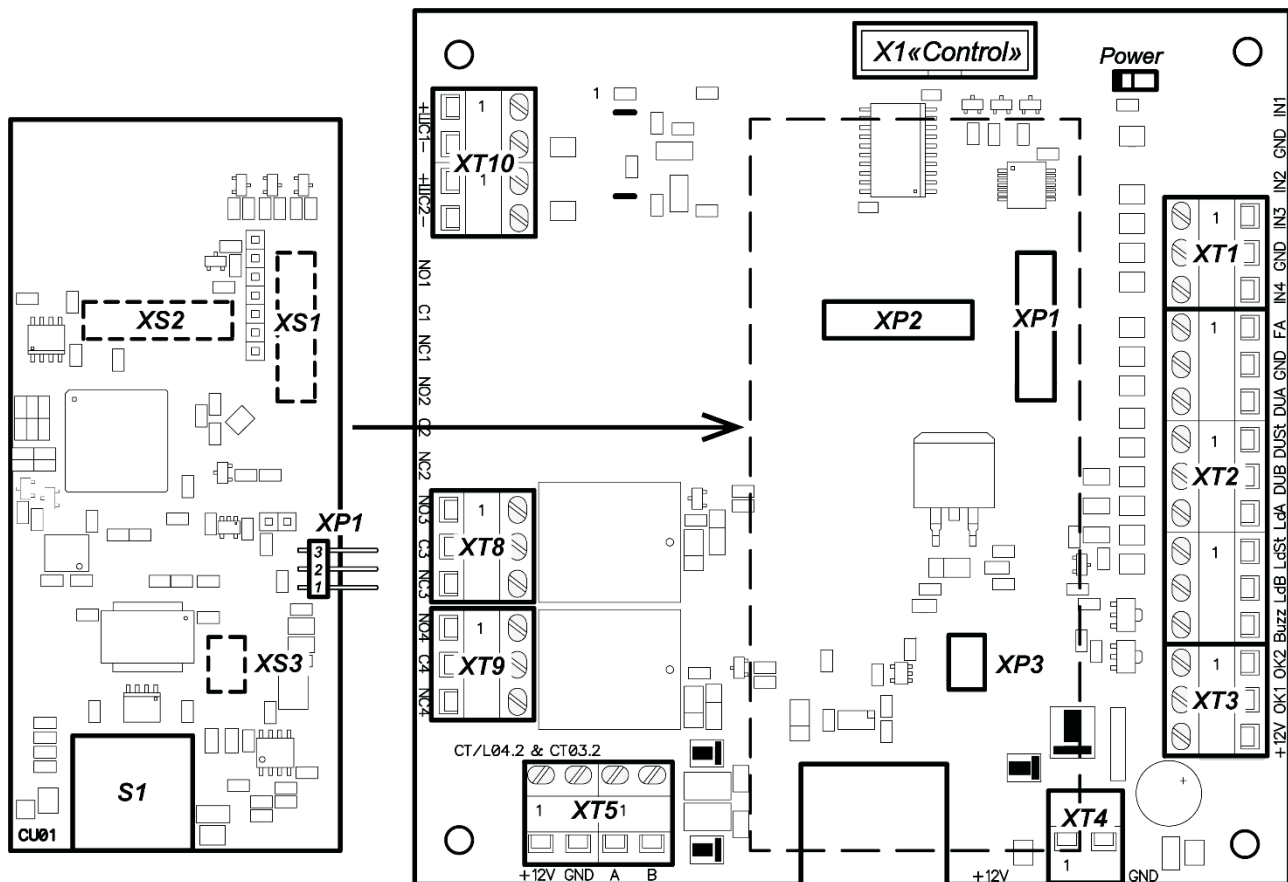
XS2
XS1
XP1
3
2
1
XS3
S1
CU01

X1«Control»
Power
+IIC1–
1
XT10
1
+IIC2–
1
NO1 C1 NC1 NO2 C2 NC2
NO3 C3 NC3
1
XT8
NO4 C4 NC4
1
XT9
XP2
XP1
XP3
IN1 GND IN2 IN3 GND IN4
1
XT1
FA GND DUA DUSt DUB LdA LdSt LdB Buzz
1
1
XT2
1
OK2 OK1 +12V
1
XT3
CT/L04.2 & CT03.2
1
XT5
1
+12V GND A B
XT4
1
+12V
GND